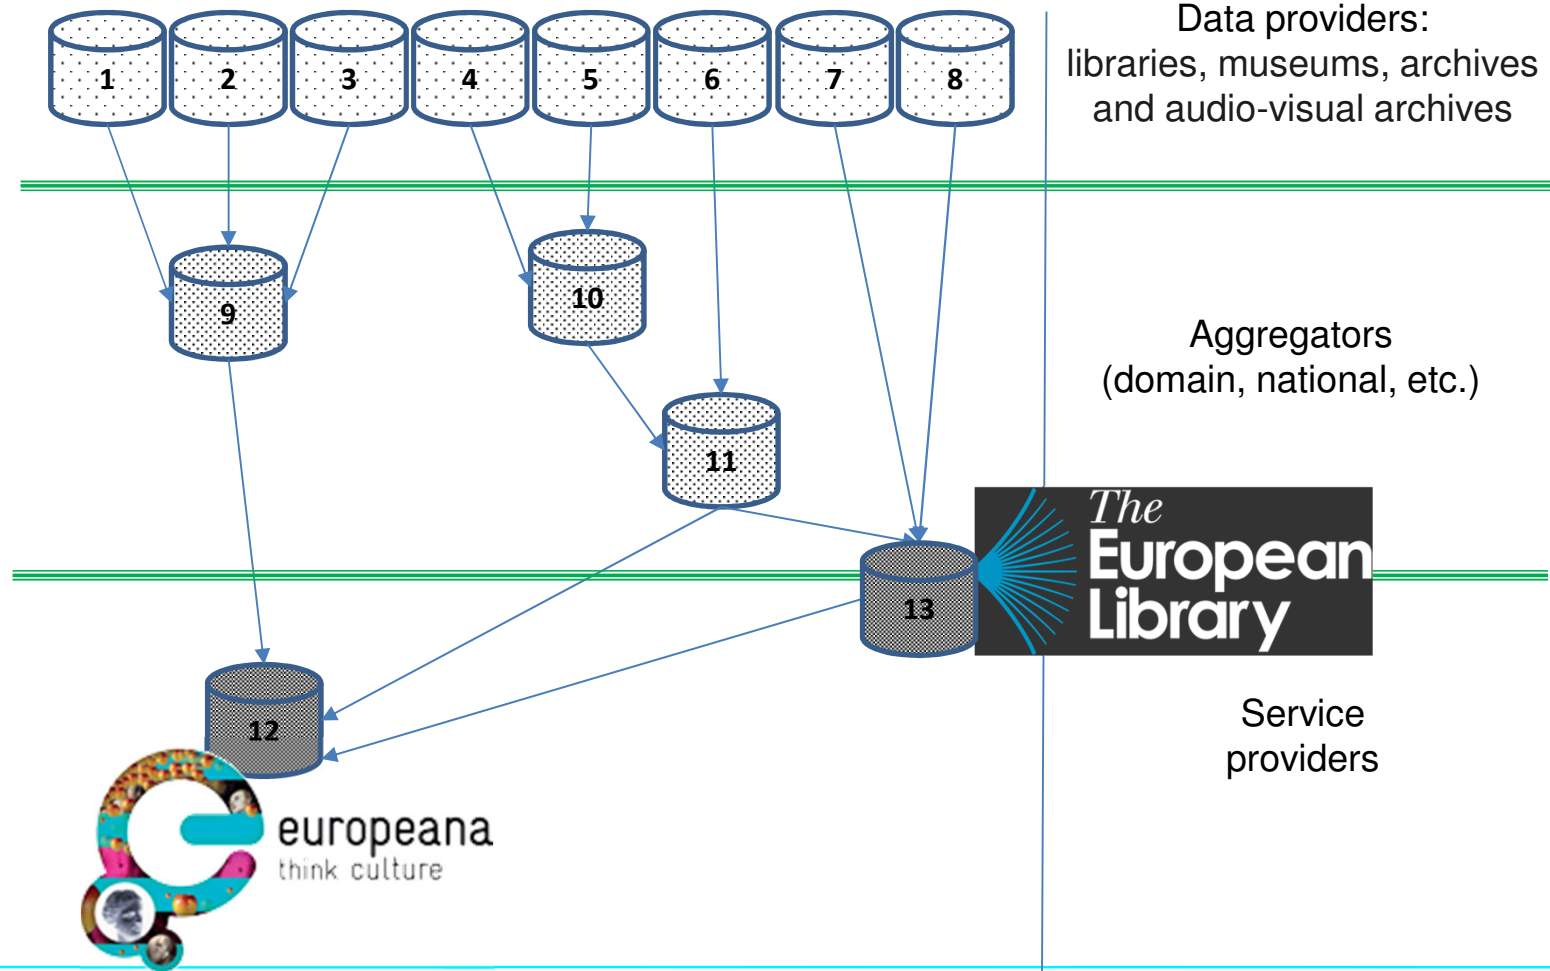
1
2
3
4
5
6
7
8

Data providers:
libraries, museums, archives and audio-visual archives

9
10
11

Aggregators
(domain, national, etc.)

The European Library

13

12

Service providers

europeana
think culture